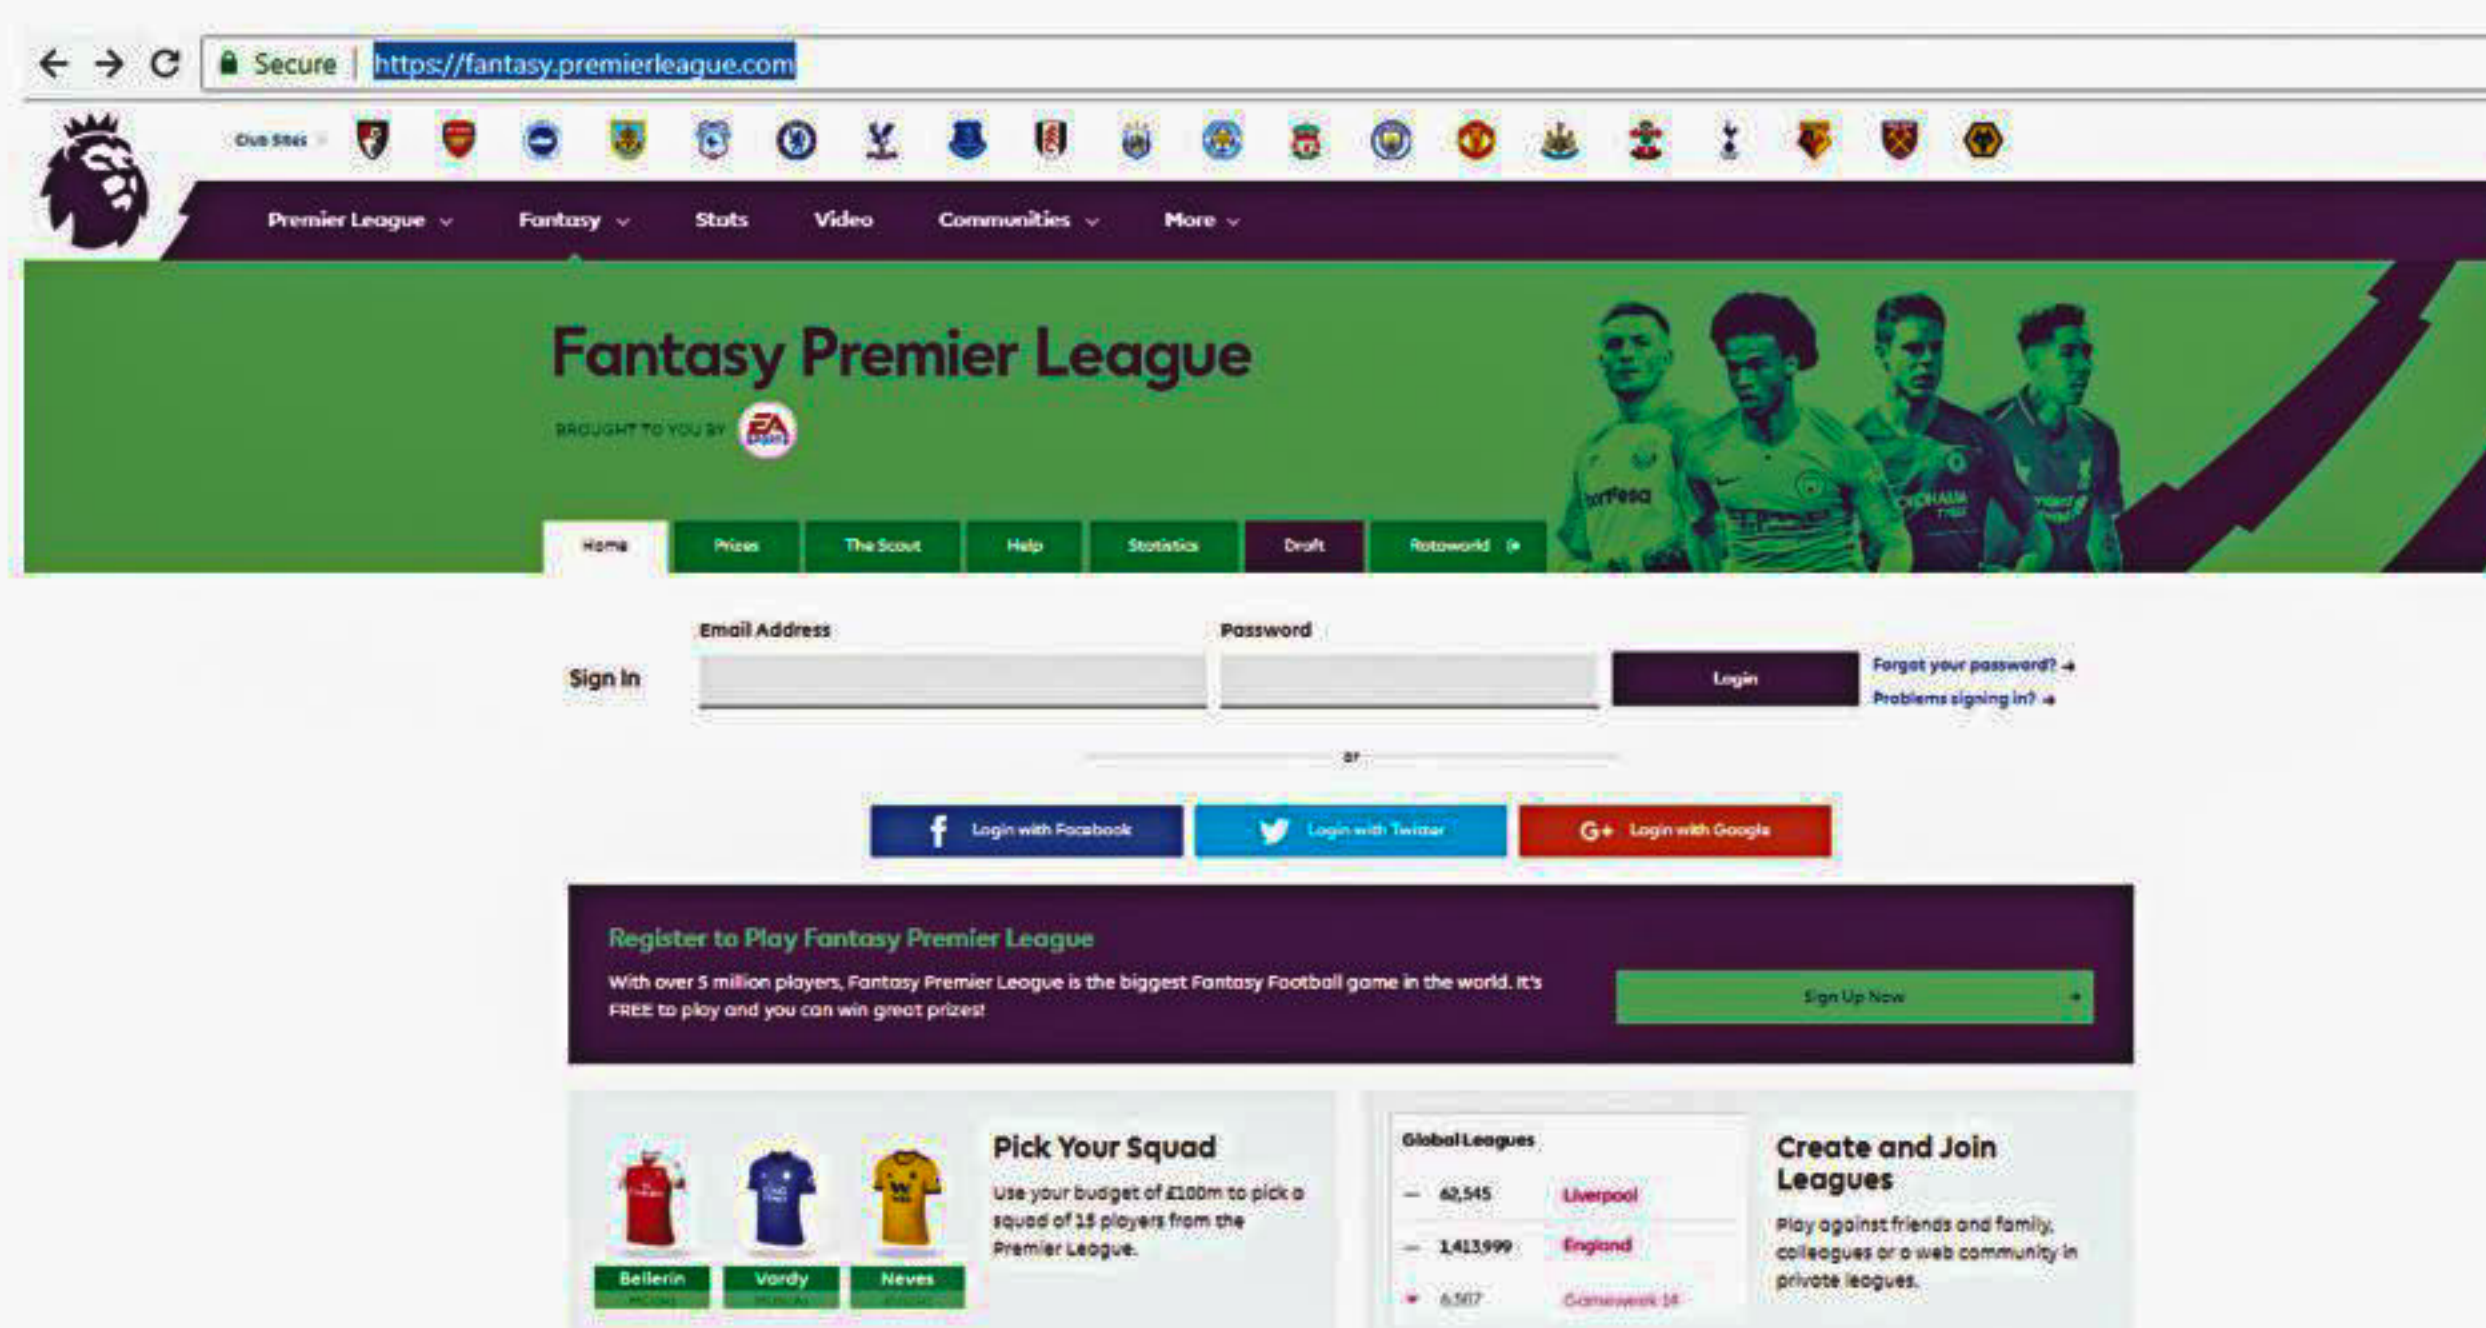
Secure | https://fantasy.premierleague.com

Club Sites

Premier League Fantasy Stats Video Communities More

Fantasy Premier League

BROUGHT TO YOU BY

Home Prizes The Scout Help Statistics Draft Rotoworld

Sign In

Email Address

Password

Login

Forgot your password?

Problems signing in?

or

Login with Facebook

Login with Twitter

Login with Google

Register to Play Fantasy Premier League

With over 5 million players, Fantasy Premier League is the biggest Fantasy Football game in the world. It's FREE to play and you can win great prizes!

Sign Up Now

Bellerin Vardy Neves

Pick Your Squad

Use your budget of £100m to pick a squad of 15 players from the Premier League.

Global Leagues

| | | |
|---|---|---|
| — | 62,545 | Liverpool |
| — | 1,413,999 | England |
| | 6,507 | Gameweek 14 |

Create and Join Leagues

Play against friends and family, colleagues or a web community in private leagues.